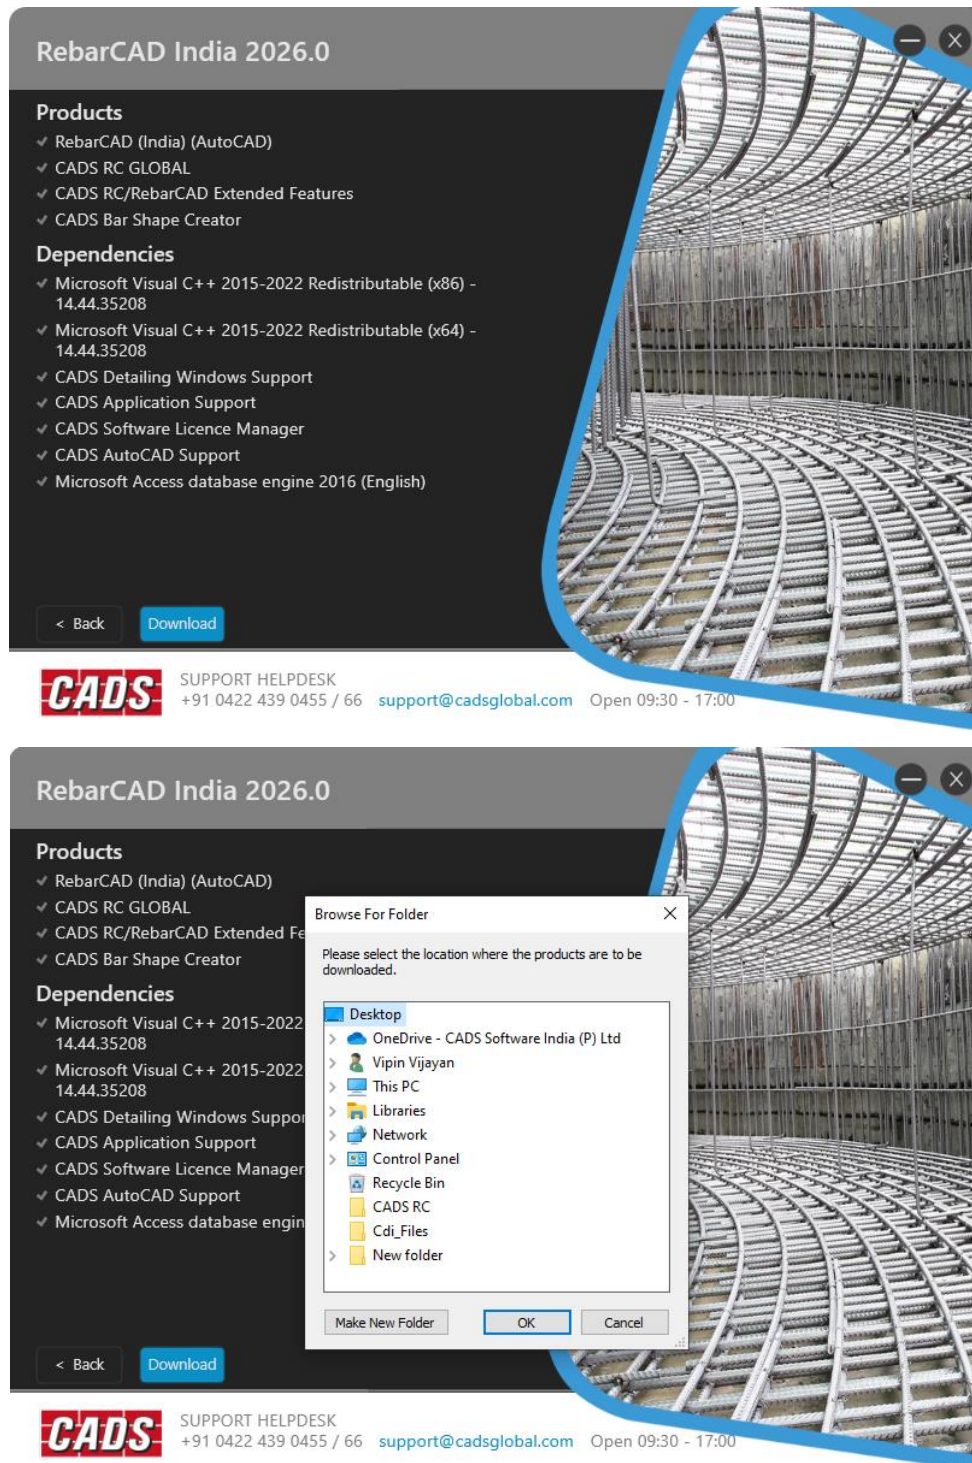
RebarCAD India 2026.0

Products
RebarCAD (India) (AutoCAD)
CADS RC GLOBAL
CADS RC/RebarCAD Extended Features
CADS Bar Shape Creator

Dependencies
Microsoft Visual C++ 2015-2022 Redistributable (x86) - 14.44.35208
Microsoft Visual C++ 2015-2022 Redistributable (x64) - 14.44.35208
CADS Detailing Windows Support
CADS Application Support
CADS Software Licence Manager
CADS AutoCAD Support
Microsoft Access database engine 2016 (English)

< Back
Download

CADS
SUPPORT HELPDESK
+91 0422 439 0455 / 66 support@cadsglobal.com Open 09:30 - 17:00

RebarCAD India 2026.0

Products
RebarCAD (India) (AutoCAD)
CADS RC GLOBAL
CADS RC/RebarCAD Extended Fe
CADS Bar Shape Creator

Dependencies
Microsoft Visual C++ 2015-2022
14.44.35208
Microsoft Visual C++ 2015-2022
14.44.35208
CADS Detailing Windows Suppo
CADS Application Support
CADS Software Licence Manager
CADS AutoCAD Support
Microsoft Access database engin

Browse For Folder

Please select the location where the products are to be downloaded.

Desktop
OneDrive - CADS Software India (P) Ltd
Vipin Vijayan
This PC
Libraries
Network
Control Panel
Recycle Bin
CADS RC
Cdi_Files
New folder

Make New Folder
OK
Cancel

< Back
Download

CADS
SUPPORT HELPDESK
+91 0422 439 0455 / 66 support@cadsglobal.com Open 09:30 - 17:00